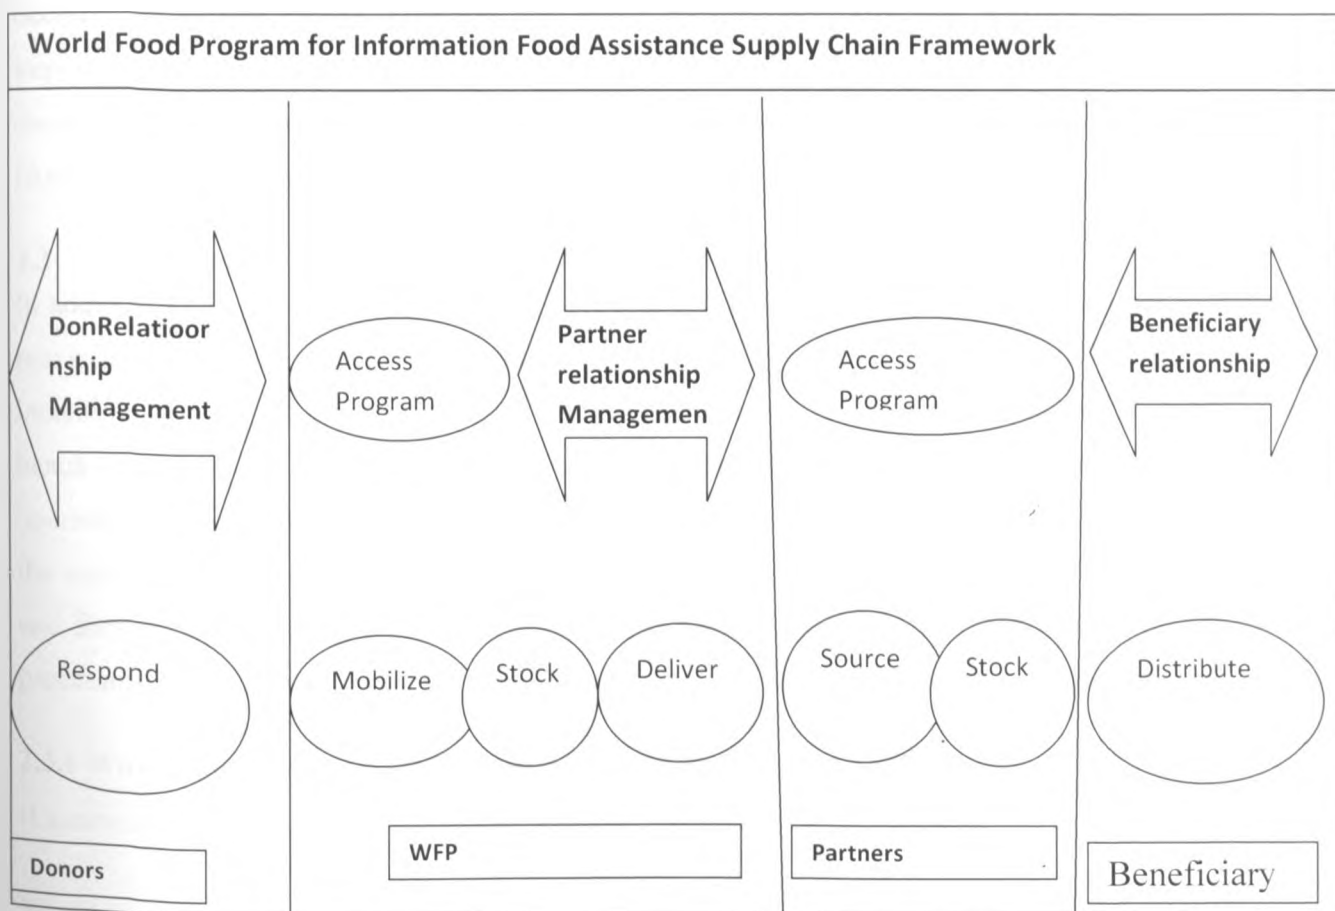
World Food Program for Information Food Assistance Supply Chain Framework

DonRelatioor nship Management

Respond

Donors

Access Program

Partner relationship Managemen

Mobilize

Stock

Deliver

WFP

Access Program

Source

Stock

Partners

Beneficiary relationship

Distribute

Beneficiary